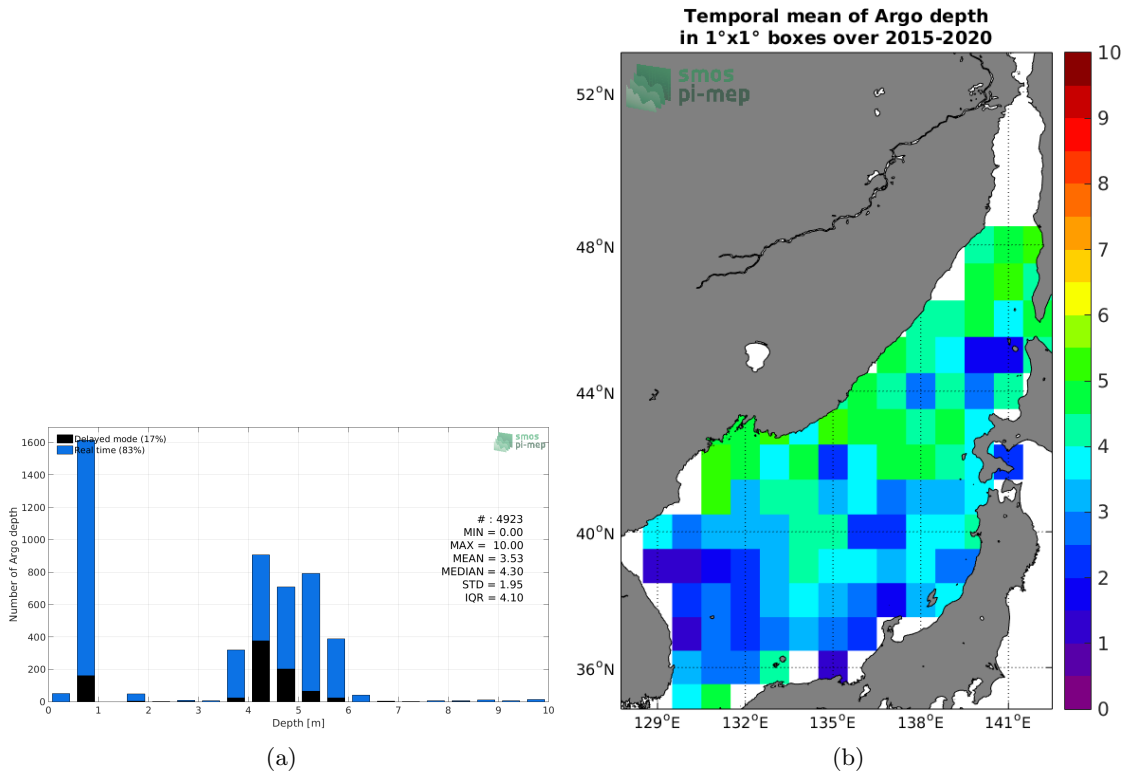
Delayed mode (17%)
Real time (83%)

smos pi-mep

1600
1400
1200
1000
800
600
400
200
0

Number of Argo depth

# : 4923
MIN = 0.00
MAX = 10.00
MEAN = 3.53
MEDIAN = 4.30
STD = 1.95
IQR = 4.10

0 1 2 3 4 5 6 7 8 9 10
Depth [m]

(a)

Temporal mean of Argo depth
in 1°x1° boxes over 2015-2020

smos pi-mep

52°N
48°N
44°N
40°N
36°N

129°E 132°E 135°E 138°E 141°E

10
9
8
7
6
5
4
3
2
1
0

(b)